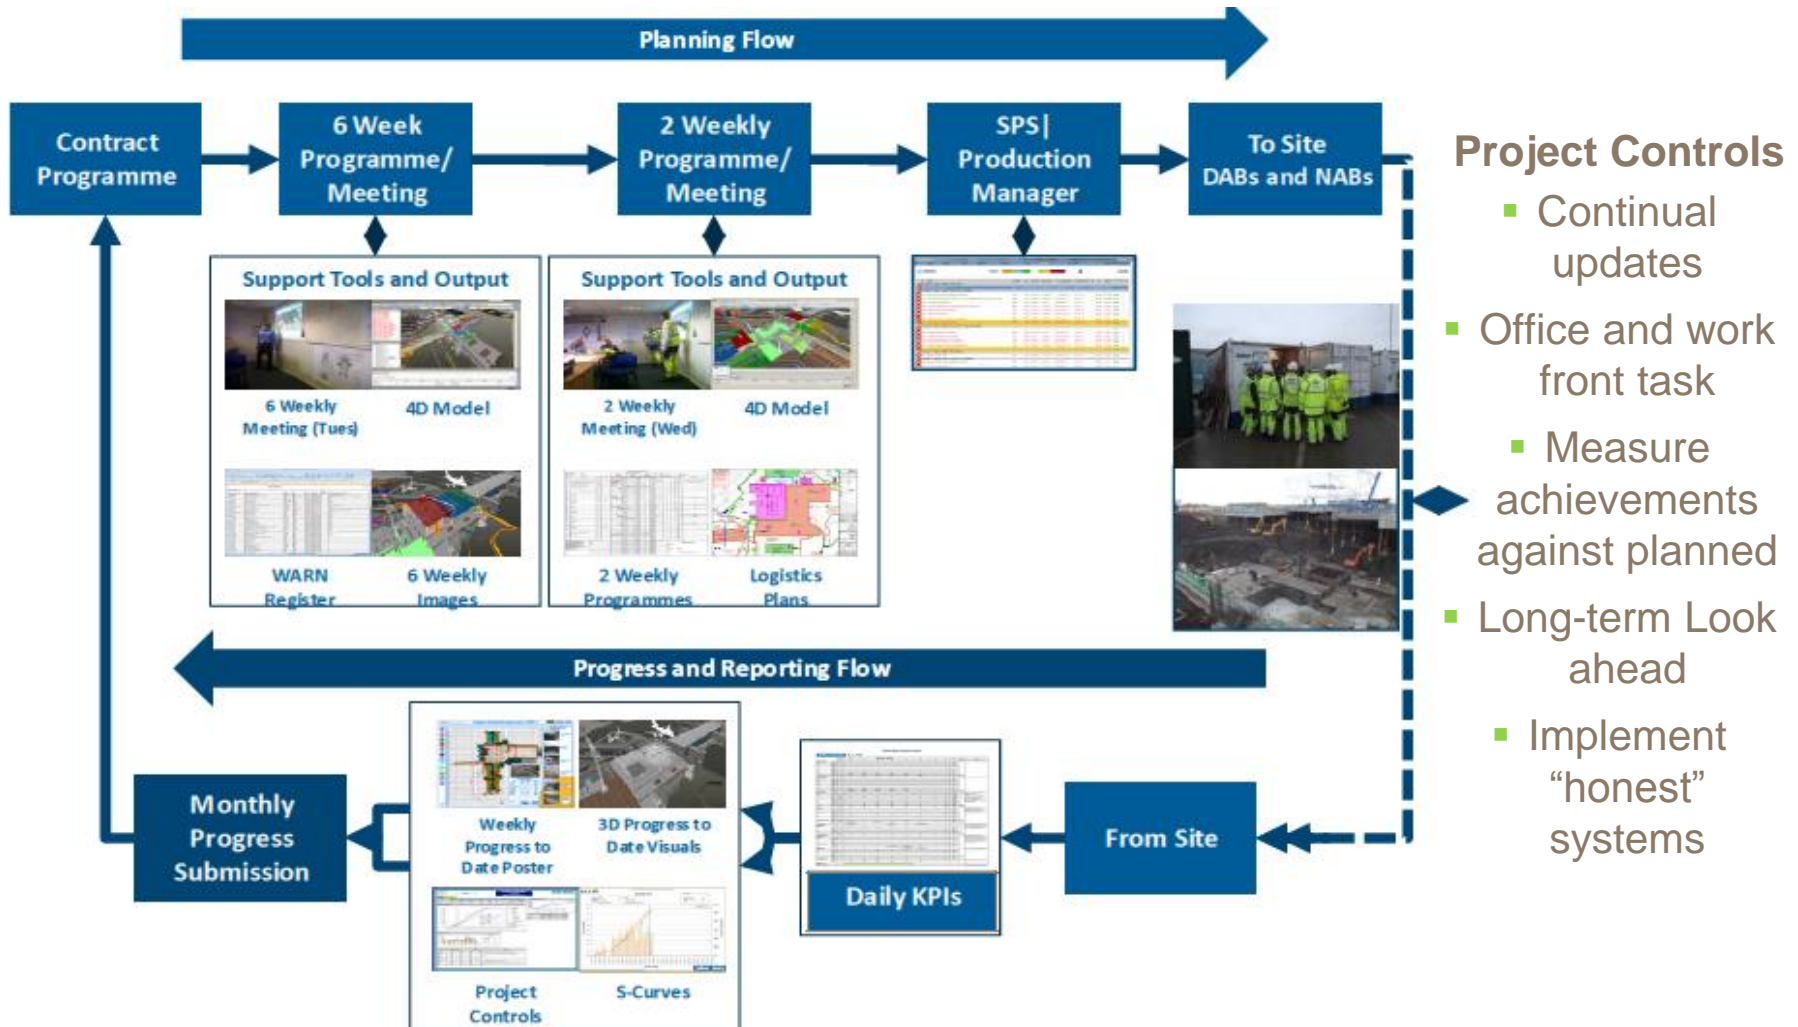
Planning Flow

Contract Programme

6 Week Programme/ Meeting

2 Weekly Programme/ Meeting

SPS| Production Manager

To Site DABs and NABs

Support Tools and Output

6 Weekly Meeting (Tues)

4D Model

WARN Register

6 Weekly Images

Support Tools and Output

2 Weekly Meeting (Wed)

4D Model

2 Weekly Programmes

Logistics Plans

Project Controls
- Continual updates
- Office and work front task
- Measure achievements against planned
- Long-term Look ahead
- Implement “honest” systems

Progress and Reporting Flow

Monthly Progress Submission

Weekly Progress to Date Poster

3D Progress to Date Visuals

Project Controls

S-Curves

Daily KPIs

From Site